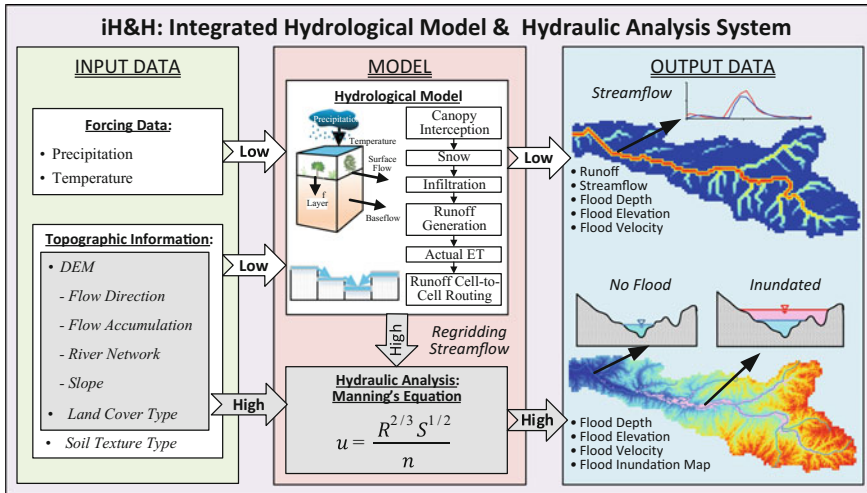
iH&H: Integrated Hydrological Model & Hydraulic Analysis System

INPUT DATA

Forcing Data:
• Precipitation
• Temperature

Topographic Information:
• DEM
- Flow Direction
- Flow Accumulation
- River Network
- Slope
• Land Cover Type
• Soil Texture Type

Low

Low

High

MODEL

Hydrological Model

Precipitation
Temperature
Surface Flow
f
Layer
Baseflow

Canopy Interception
Snow
Infiltration
Runoff Generation
Actual ET
Runoff Cell-to-Cell Routing

High

Regridding Streamflow

Hydraulic Analysis: Manning's Equation

$u = \frac{R^{2/3} S^{1/2}}{n}$

Low

High

OUTPUT DATA

Streamflow

• Runoff
• Streamflow
• Flood Depth
• Flood Elevation
• Flood Velocity

No Flood

Inundated

• Flood Depth
• Flood Elevation
• Flood Velocity
• Flood Inundation Map